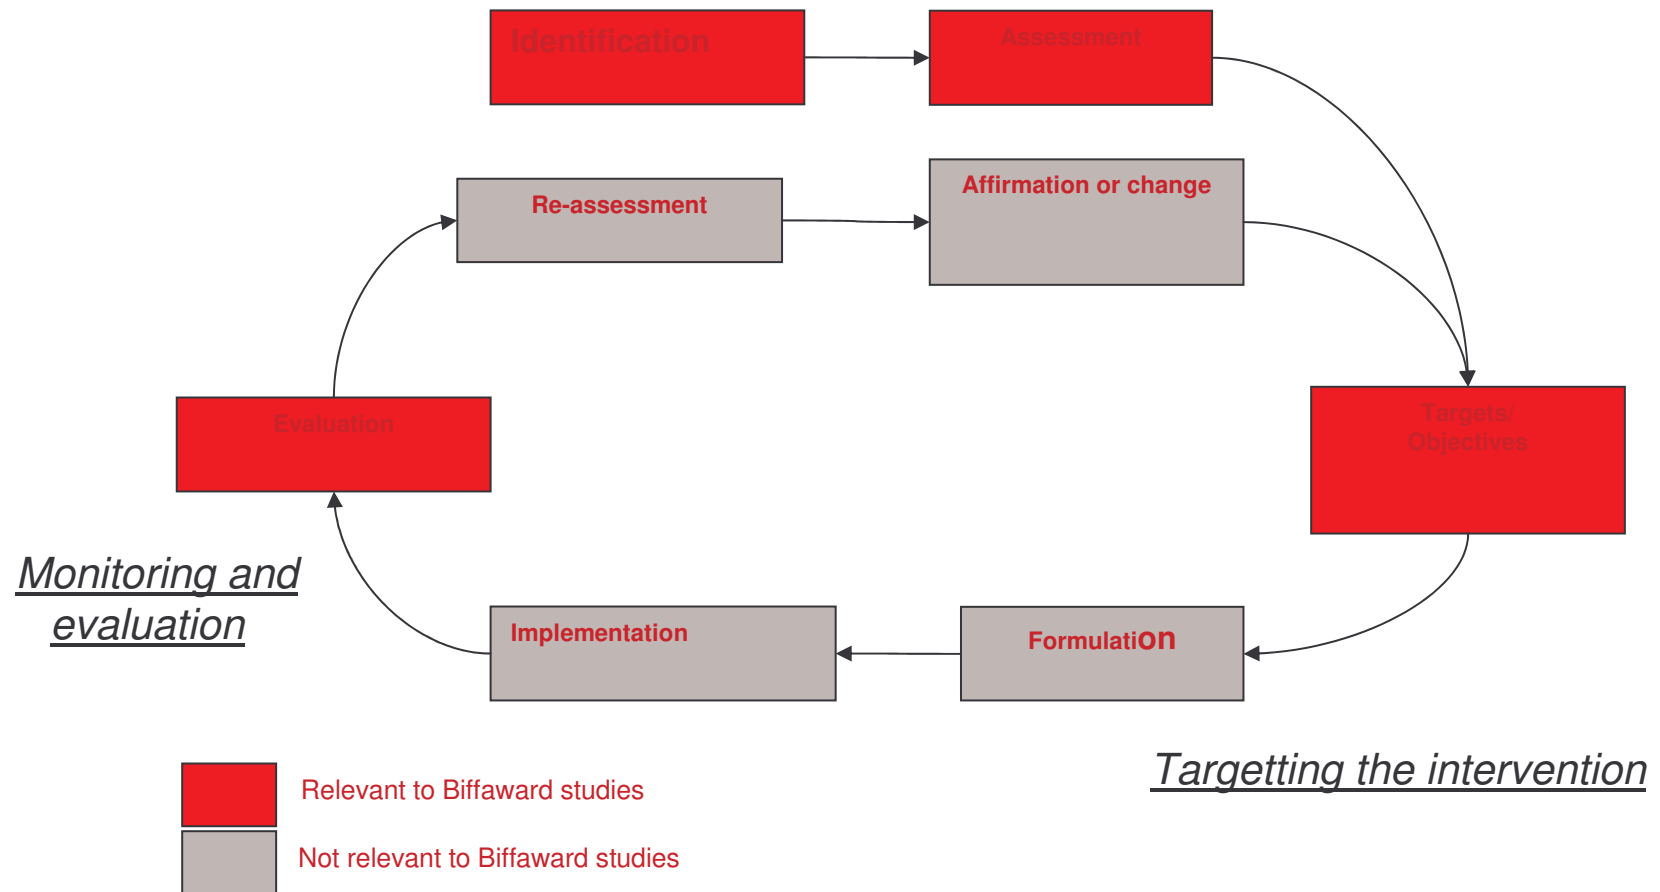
Identification

Assessment

Re-assessment

Affirmation or change

Evaluation

Targets/ Objectives

Monitoring and evaluation

Implementation

Formulation

Targetting the intervention

Relevant to Biffaward studies

Not relevant to Biffaward studies